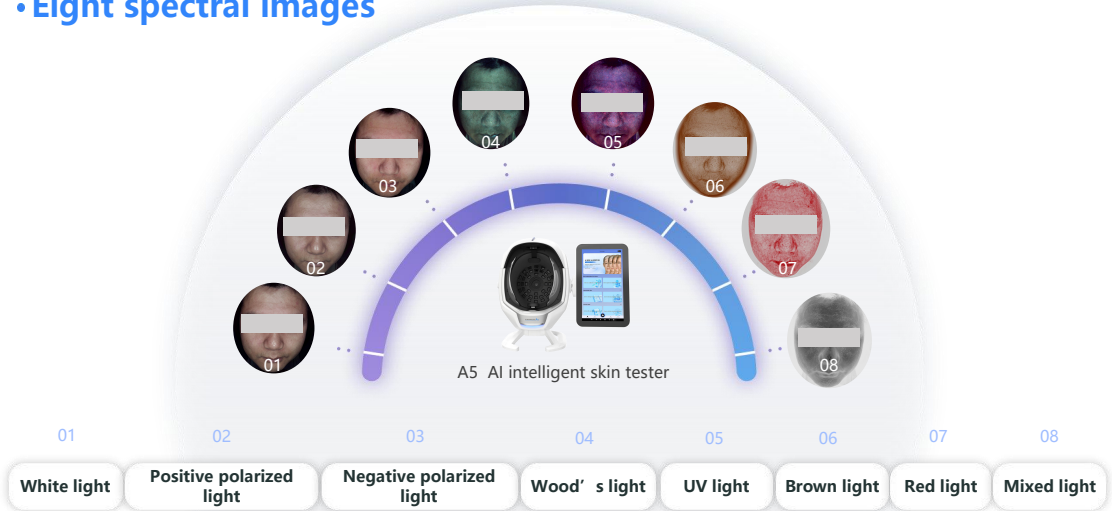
•Eight spectral images

04 05
03 06
02 07
01 08

A5 AI intelligent skin tester

| 01 | 02 | 03 | 04 | 05 | 06 | 07 | 08 |
|---|---|---|---|---|---|---|---|
| White light | Positive polarized light | Negative polarized light | Wood’s light | UV light | Brown light | Red light | Mixed light |